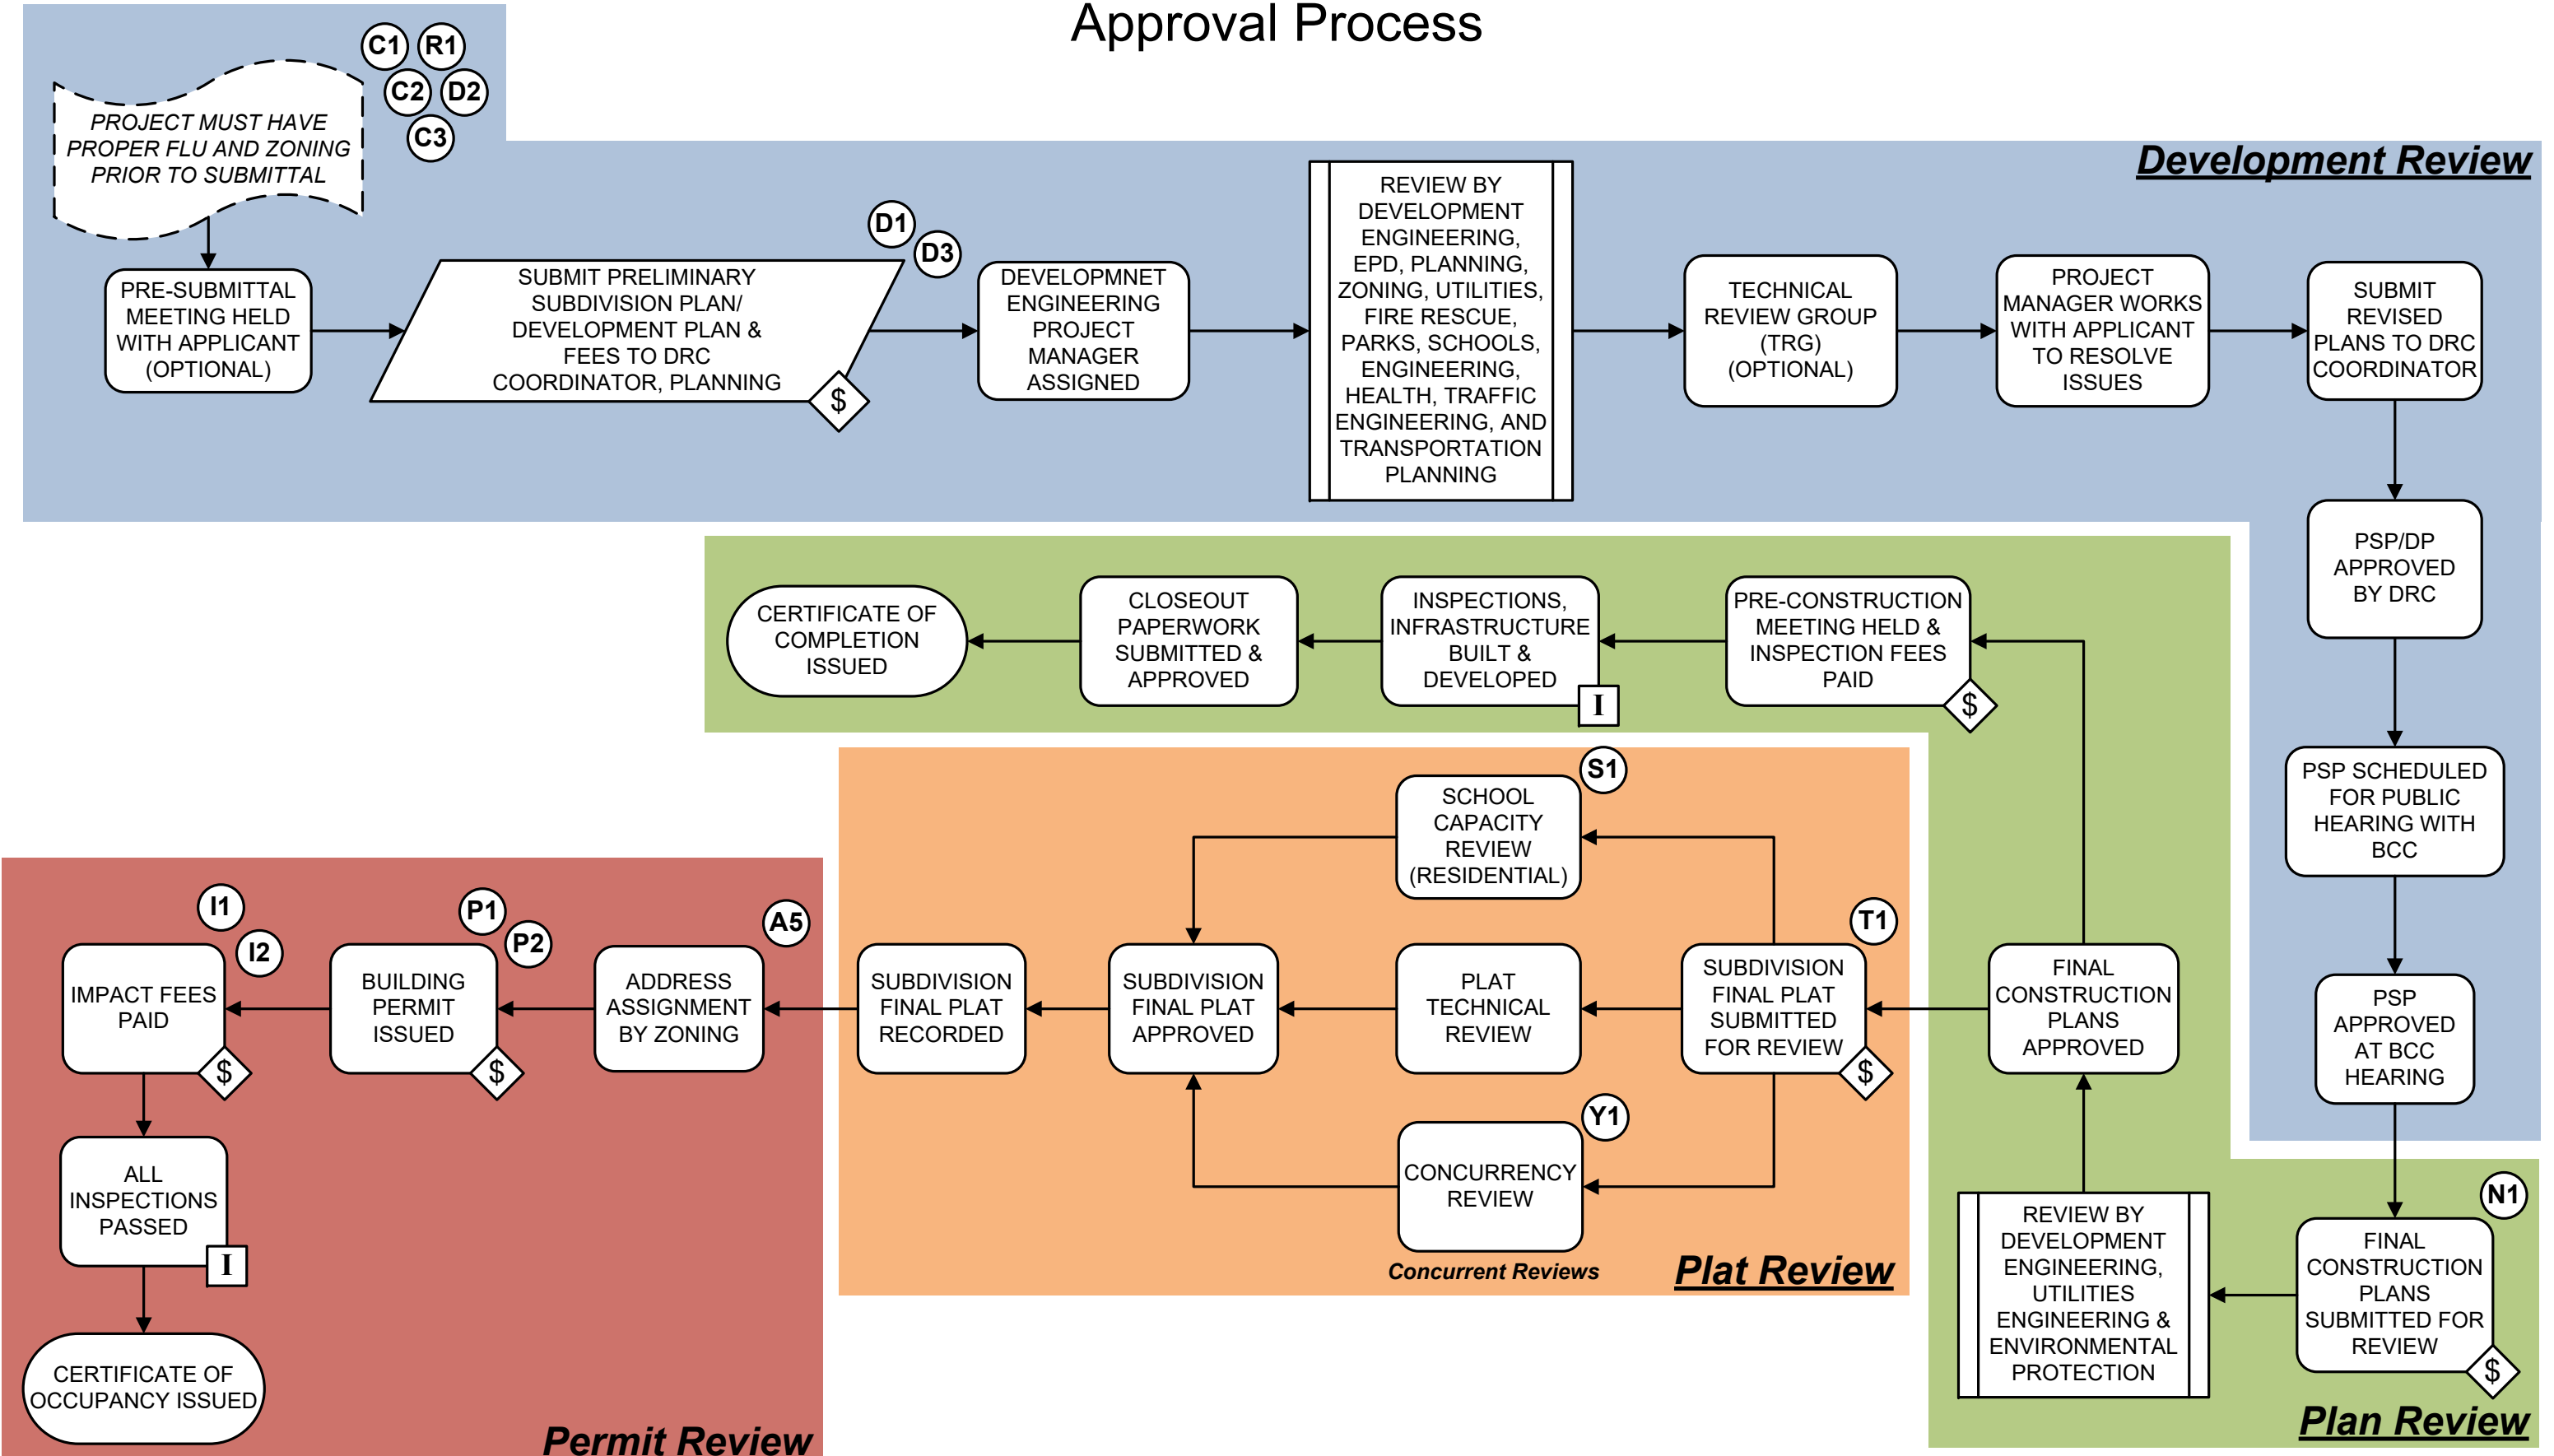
Approval Process

C1 R1 C2 D2 C3

PROJECT MUST HAVE PROPER FLU AND ZONING PRIOR TO SUBMITTAL

Development Review

PRE-SUBMITTAL MEETING HELD WITH APPLICANT (OPTIONAL)

D1 D3

SUBMIT PRELIMINARY SUBDIVISION PLAN/ DEVELOPMENT PLAN & FEES TO DRC COORDINATOR, PLANNING

$

DEVELOPMNET ENGINEERING PROJECT MANAGER ASSIGNED

REVIEW BY DEVELOPMENT ENGINEERING, EPD, PLANNING, ZONING, UTILITIES, FIRE RESCUE, PARKS, SCHOOLS, ENGINEERING, HEALTH, TRAFFIC ENGINEERING, AND TRANSPORTATION PLANNING

TECHNICAL REVIEW GROUP (TRG) (OPTIONAL)

PROJECT MANAGER WORKS WITH APPLICANT TO RESOLVE ISSUES

SUBMIT REVISED PLANS TO DRC COORDINATOR

PSP/DP APPROVED BY DRC

PSP SCHEDULED FOR PUBLIC HEARING WITH BCC

PSP APPROVED AT BCC HEARING

CERTIFICATE OF COMPLETION ISSUED

CLOSEOUT PAPERWORK SUBMITTED & APPROVED

INSPECTIONS, INFRASTRUCTURE BUILT & DEVELOPED

I

PRE-CONSTRUCTION MEETING HELD & INSPECTION FEES PAID

$

S1

SCHOOL CAPACITY REVIEW (RESIDENTIAL)

I1 I2

IMPACT FEES PAID

$

P1 P2

BUILDING PERMIT ISSUED

$

A5

ADDRESS ASSIGNMENT BY ZONING

SUBDIVISION FINAL PLAT RECORDED

SUBDIVISION FINAL PLAT APPROVED

PLAT TECHNICAL REVIEW

T1

SUBDIVISION FINAL PLAT SUBMITTED FOR REVIEW

$

FINAL CONSTRUCTION PLANS APPROVED

Y1

CONCURRENCY REVIEW

Concurrent Reviews

Plat Review

ALL INSPECTIONS PASSED

I

CERTIFICATE OF OCCUPANCY ISSUED

Permit Review

REVIEW BY DEVELOPMENT ENGINEERING, UTILITIES ENGINEERING & ENVIRONMENTAL PROTECTION

N1

FINAL CONSTRUCTION PLANS SUBMITTED FOR REVIEW

$

Plan Review